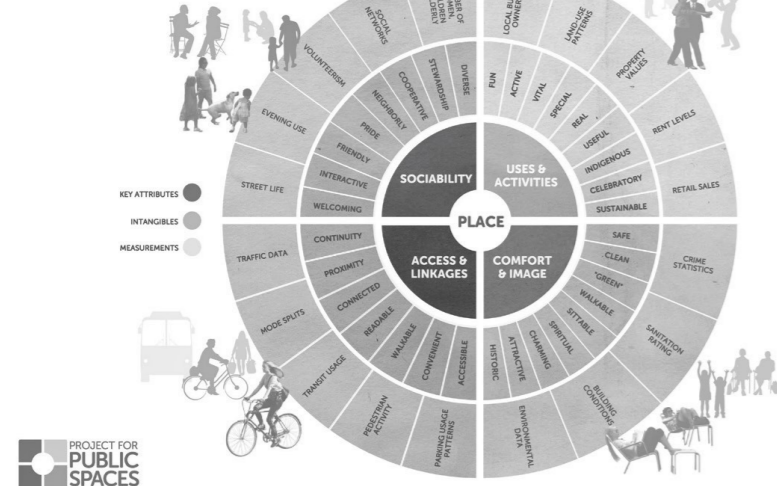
SOCIAL NETWORKS
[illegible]ER OF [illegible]MEN, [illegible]LDREN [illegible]LDERLY
LOCAL BU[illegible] OWNER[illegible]
LAND-USE PATTERNS
PROPERTY VALUES
RENT LEVELS
RETAIL SALES
VOLUNTEERISM
EVENING USE
STREET LIFE

STEWARDSHIP
DIVERSE
COOPERATIVE
NEIGHBORLY
PRIDE
FRIENDLY
INTERACTIVE
WELCOMING

FUN
ACTIVE
VITAL
SPECIAL
REAL
USEFUL
INDIGENOUS
CELEBRATORY
SUSTAINABLE

KEY ATTRIBUTES
INTANGIBLES
MEASUREMENTS

SOCIABILITY
USES & ACTIVITIES
PLACE
ACCESS & LINKAGES
COMFORT & IMAGE

CONTINUITY
PROXIMITY
CONNECTED
READABLE
WALKABLE
CONVENIENT
ACCESSIBLE

SAFE
CLEAN
"GREEN"
WALKABLE
SITTABLE
SPIRITUAL
CHARMING
ATTRACTIVE
HISTORIC

TRAFFIC DATA
MODE SPLITS
TRANSIT USAGE
PEDESTRIAN ACTIVITY
PARKING USAGE PATTERNS

CRIME STATISTICS
SANITATION RATING
BUILDING CONDITIONS
ENVIRONMENTAL DATA

PROJECT FOR PUBLIC SPACES